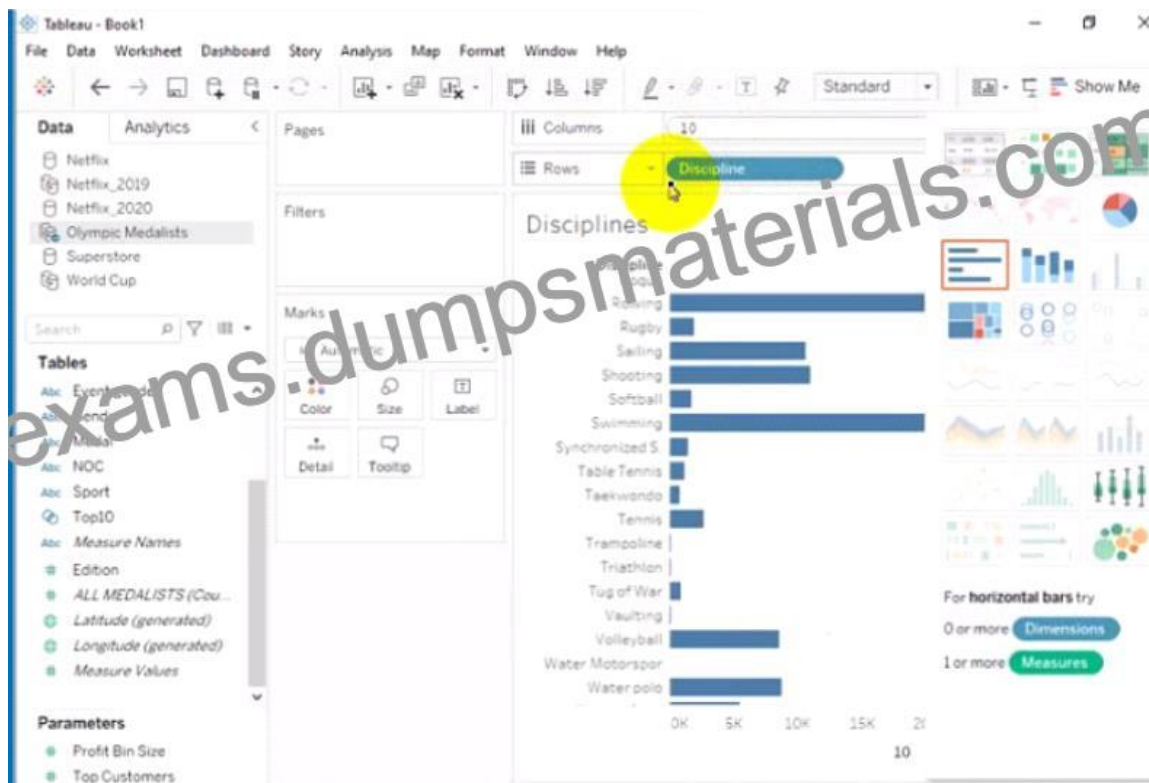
Tableau - Book1

File Data Worksheet Dashboard Story Analysis Map Format Window Help

Standard

Show Me

Data Analytics

Netflix
Netflix_2019
Netflix_2020
Olympic Medalists
Superstore
World Cup

Search

Tables

Event
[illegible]
Medal
NOC
Sport
Top10
Measure Names
Edition
ALL MEDALISTS (Cou...
Latitude (generated)
Longitude (generated)
Measure Values

Parameters

Profit Bin Size
Top Customers

Pages

Filters

Marks

Automatic

Color Size Label
Detail Tooltip

Columns 10

Rows Discipline

Disciplines

Rowing
Rugby
Sailing
Shooting
Softball
Swimming
Synchronized S.
Table Tennis
Taekwondo
Tennis
Trampoline
Triathlon
Tug of War
Vaulting
Volleyball
Water Motorspor
Water polo

0K 5K 10K 15K 2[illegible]

10

exams.dumpsmaterials.com

For horizontal bars try

0 or more Dimensions

1 or more Measures